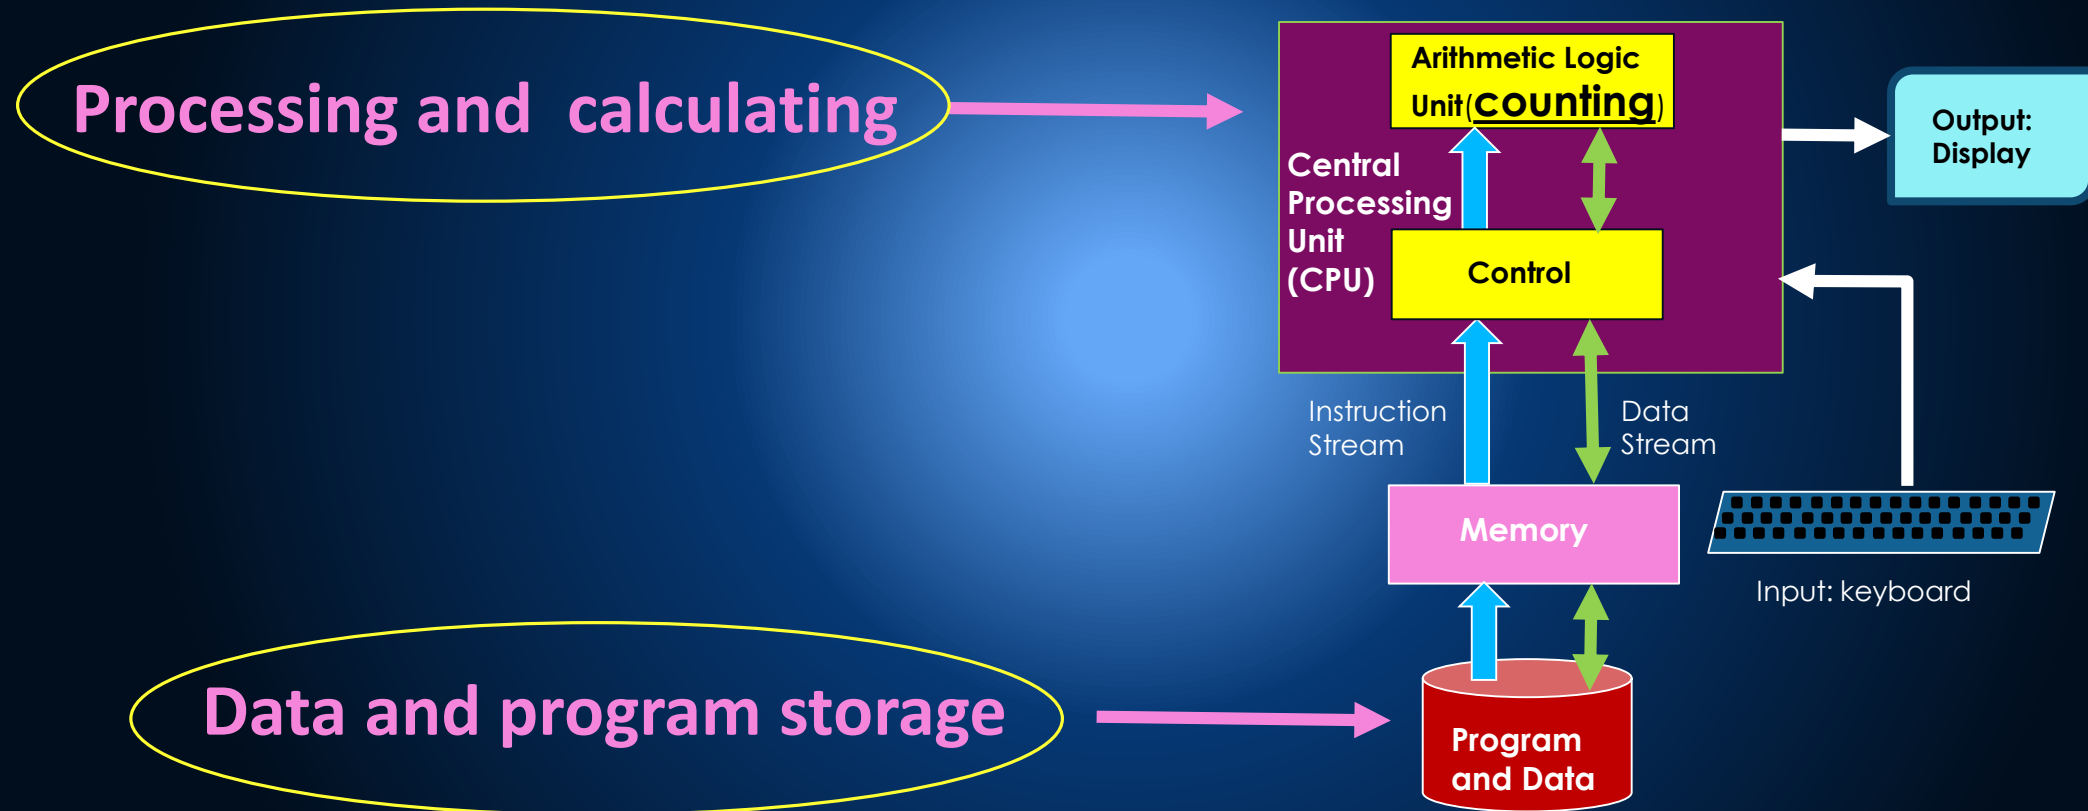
Processing and calculating

Arithmetic Logic Unit(counting)

Central Processing Unit (CPU)

Control

Output: Display

Instruction Stream

Data Stream

Memory

Input: keyboard

Data and program storage

Program and Data